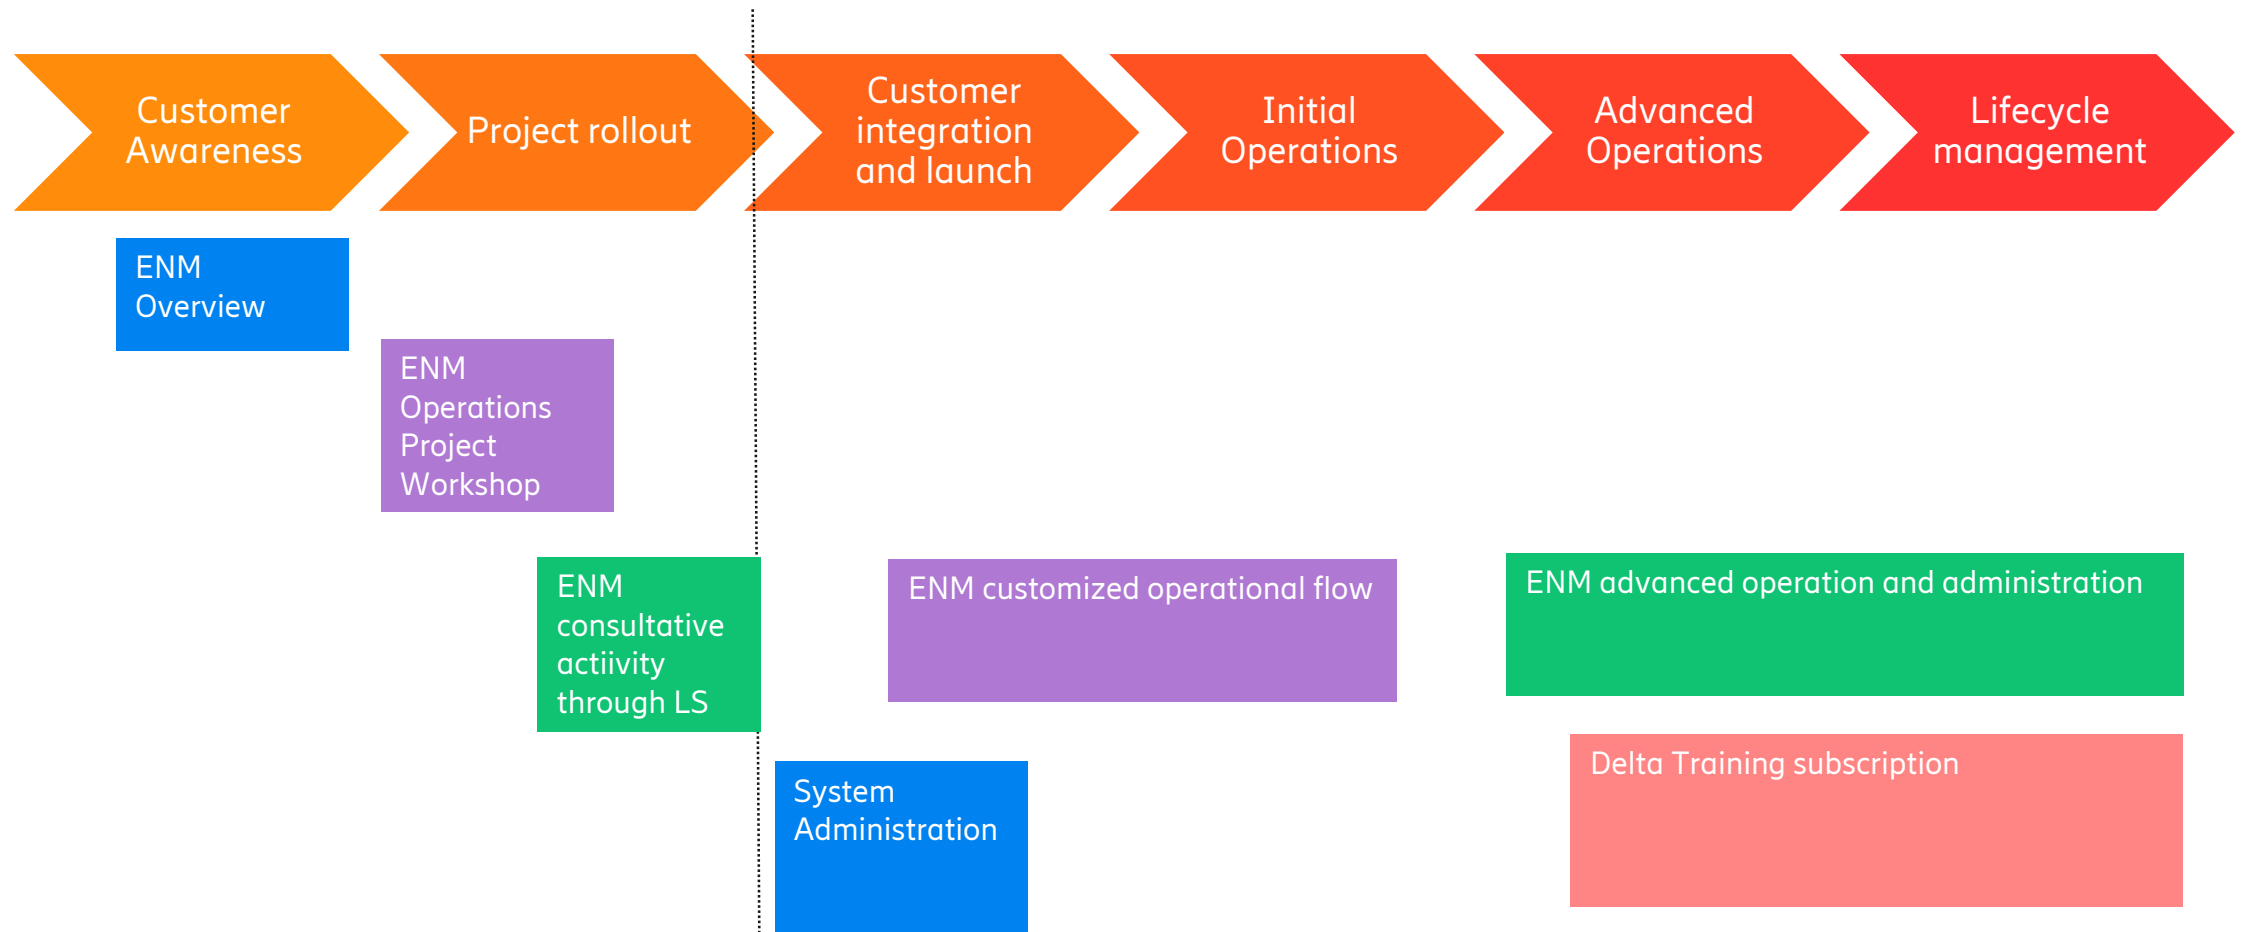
Customer Awareness

Project rollout

Customer integration and launch

Initial Operations

Advanced Operations

Lifecycle management

ENM Overview

ENM Operations Project Workshop

ENM consultative actiivity through LS

ENM customized operational flow

ENM advanced operation and administration

Delta Training subscription

System Administration